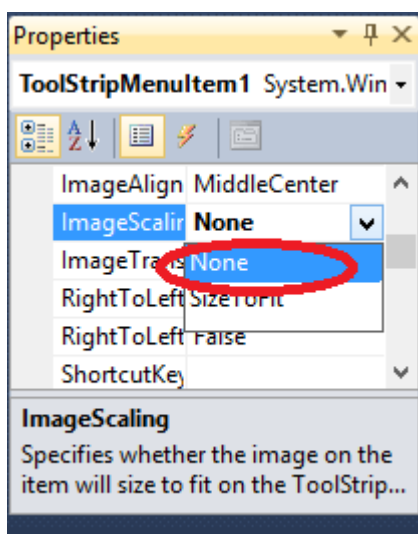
Properties

ToolStripMenuItem1 System.Win

| | |
|---|---|
| ImageAlign | MiddleCenter |
| ImageScalin | None |
| ImageTra | None |
| RightToLeft | SizeToFit |
| RightToLeft | False |
| ShortcutKey | |

ImageScaling

Specifies whether the image on the item will size to fit on the ToolStrip...